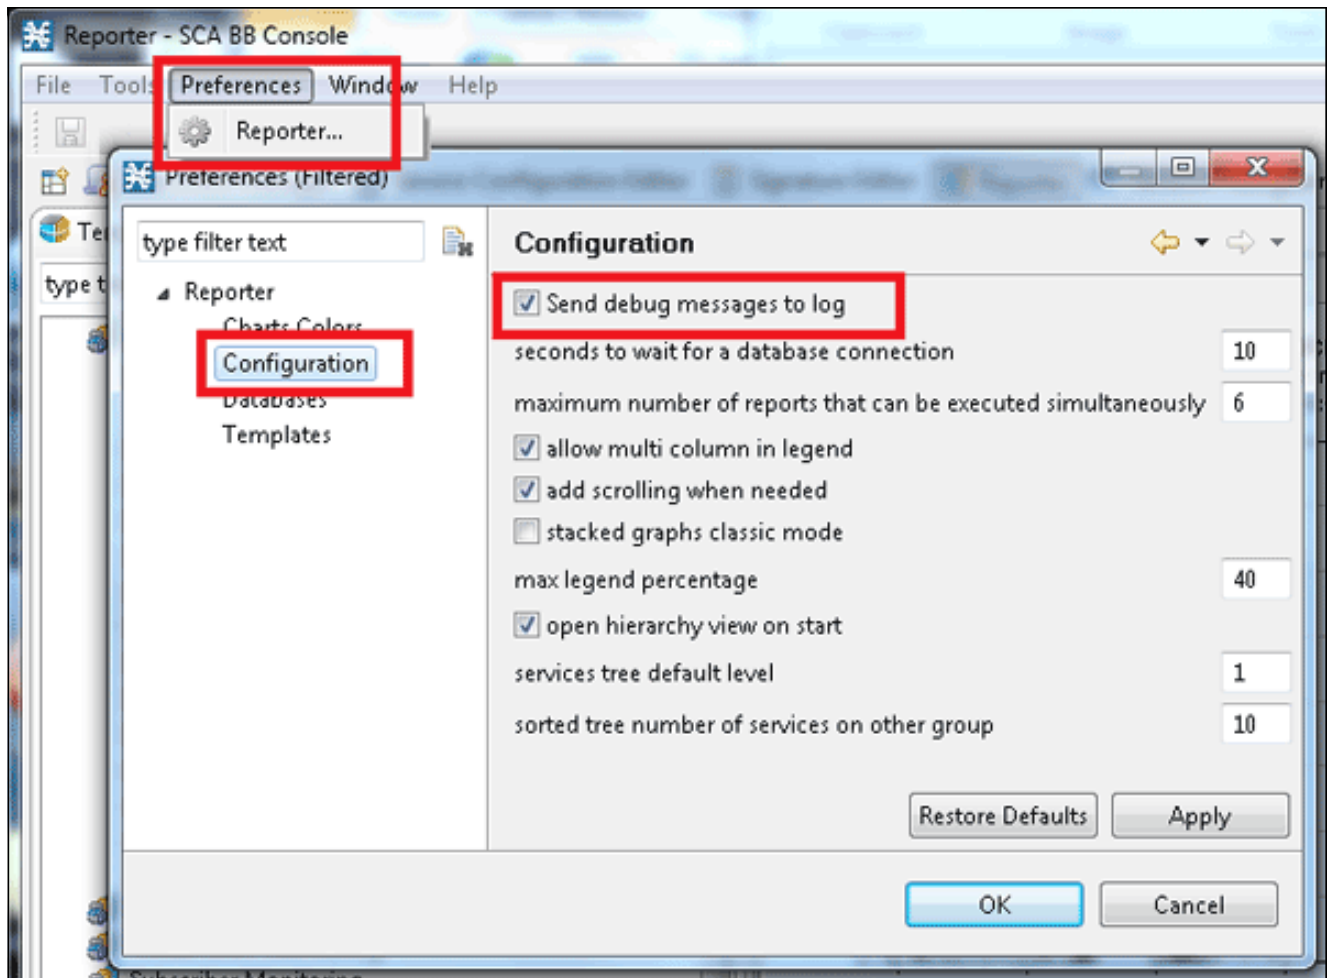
Reporter - SCA BB Console

File Tools Preferences Window Help

Reporter...

Preferences (Filtered)

Te

type t

type filter text

Reporter
Charts Colors
Configuration
Databases
Templates

Configuration

Send debug messages to log

seconds to wait for a database connection 10

maximum number of reports that can be executed simultaneously 6

allow multi column in legend

add scrolling when needed

stacked graphs classic mode

max legend percentage 40

open hierarchy view on start

services tree default level 1

sorted tree number of services on other group 10

Restore Defaults Apply

OK Cancel

Subscriber Monitoring